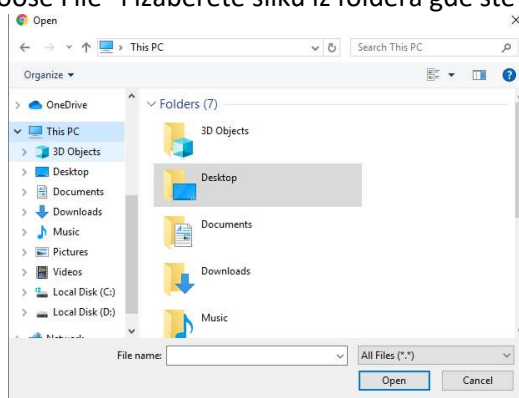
oose File" i izaberete sliku iz foldera gde ste

Open

This PC

Search This PC

Organize ▾

OneDrive

This PC

3D Objects

Desktop

Documents

Downloads

Music

Pictures

Videos

Local Disk (C:)

Local Disk (D:)

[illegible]

Folders (7)

3D Objects

Desktop

Documents

Downloads

Music

File name:

All Files (*.*)

Open

Cancel